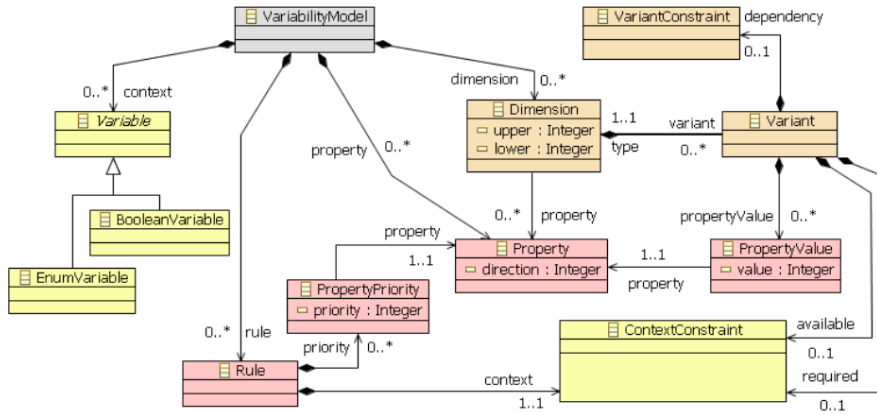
VariabilityModel

VariantConstraint
dependency
0..1

0..*
context
Variable

BooleanVariable

EnumVariable

dimension
0..*
Dimension
upper : Integer
lower : Integer

1..1
variant
type
0..*
Variant

property
0..*

0..*
property

propertyValue
0..*

property
1..1
Property
direction : Integer

1..1
property
PropertyValue
value : Integer

PropertyPriority
priority : Integer

0..*
rule

priority
0..*

ContextConstraint
available
0..1
required
0..1

Rule
context
1..1